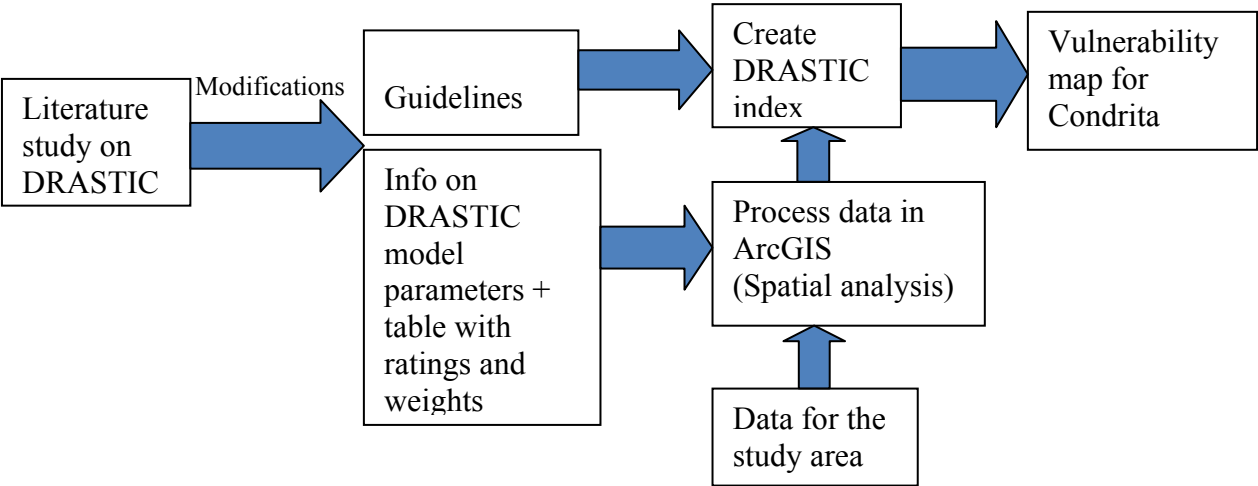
Literature study on DRASTIC

Modifications

Guidelines

Info on DRASTIC model parameters + table with ratings and weights

Create DRASTIC index

Process data in ArcGIS (Spatial analysis)

Data for the study area

Vulnerability map for Condrita